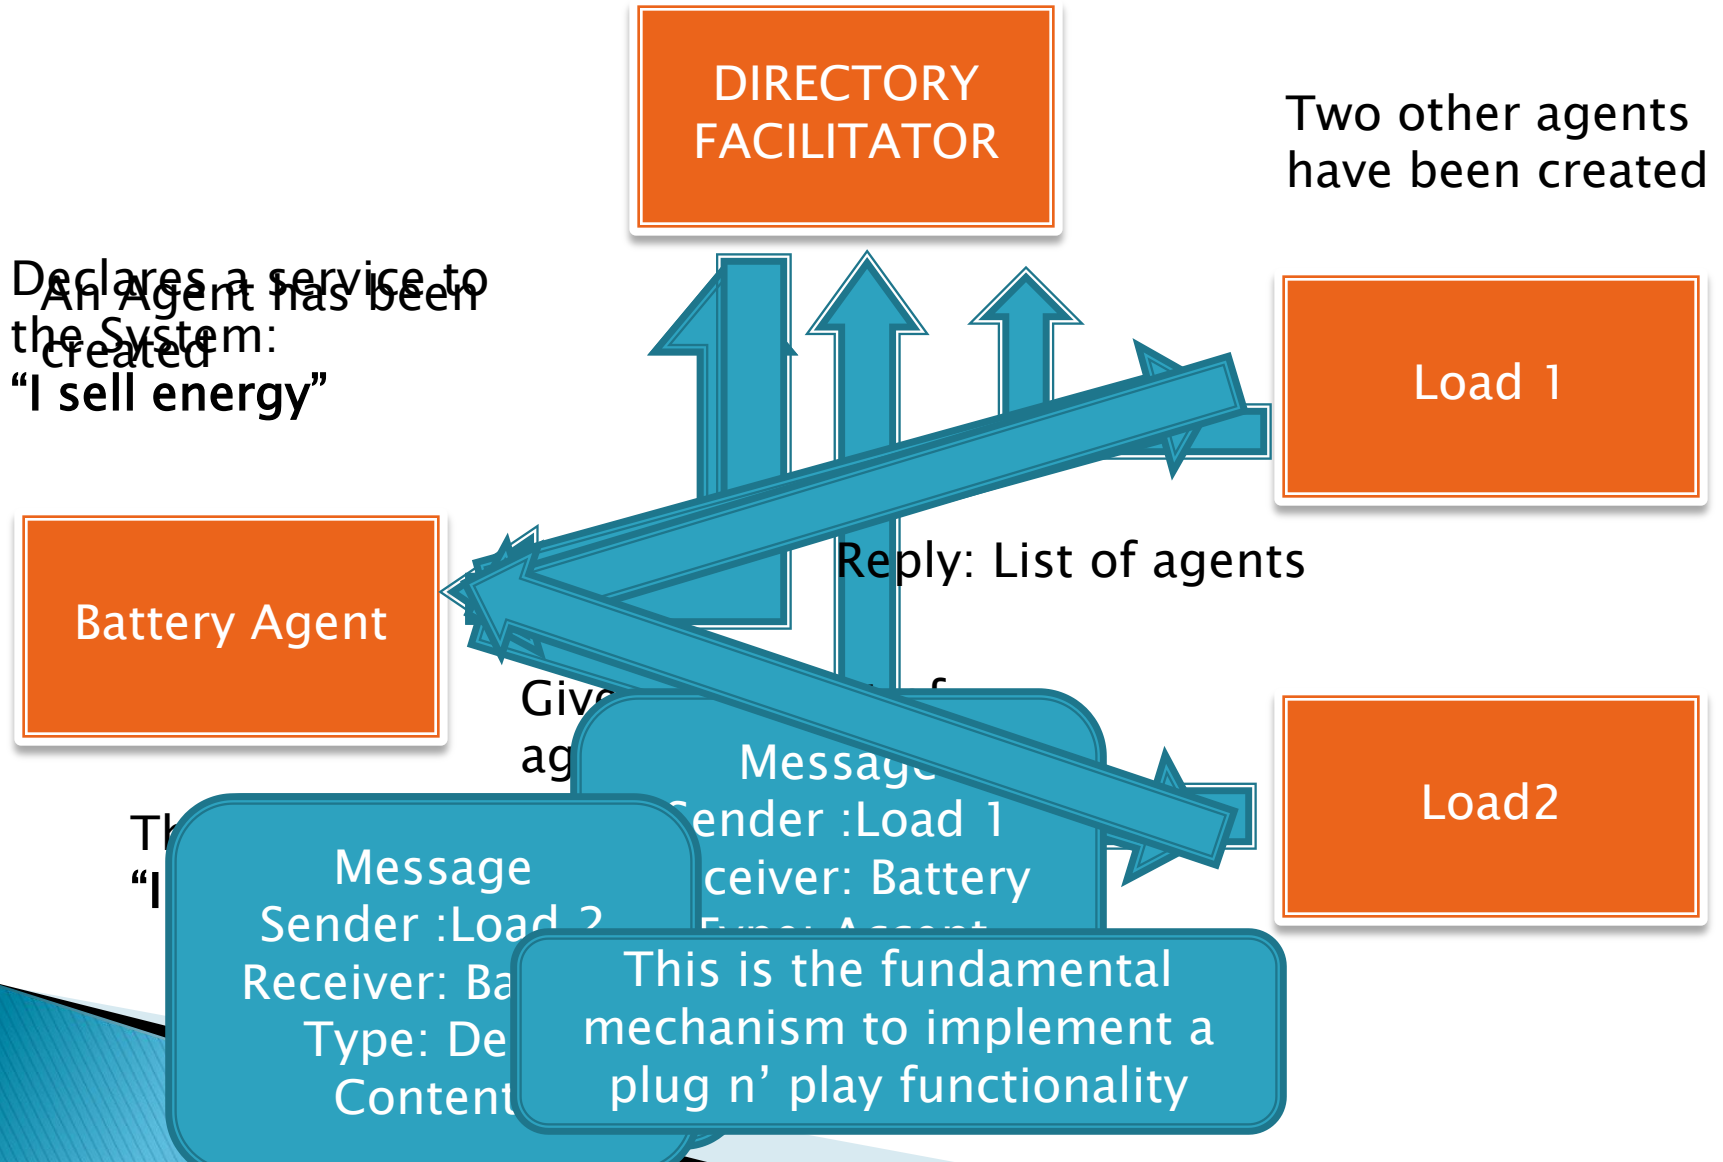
DIRECTORY FACILITATOR

Two other agents have been created

Declares a service to the System:
"I sell energy"

An Agent has been created

Load 1

Battery Agent

Reply: List of agents

Giv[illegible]
ag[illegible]

Message
Sender :Load 1
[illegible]ceiver: Battery
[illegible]

Load2

Th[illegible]
"I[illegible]

Message
Sender :Load 2
Receiver: Ba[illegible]
Type: De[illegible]
Content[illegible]

This is the fundamental mechanism to implement a plug n' play functionality